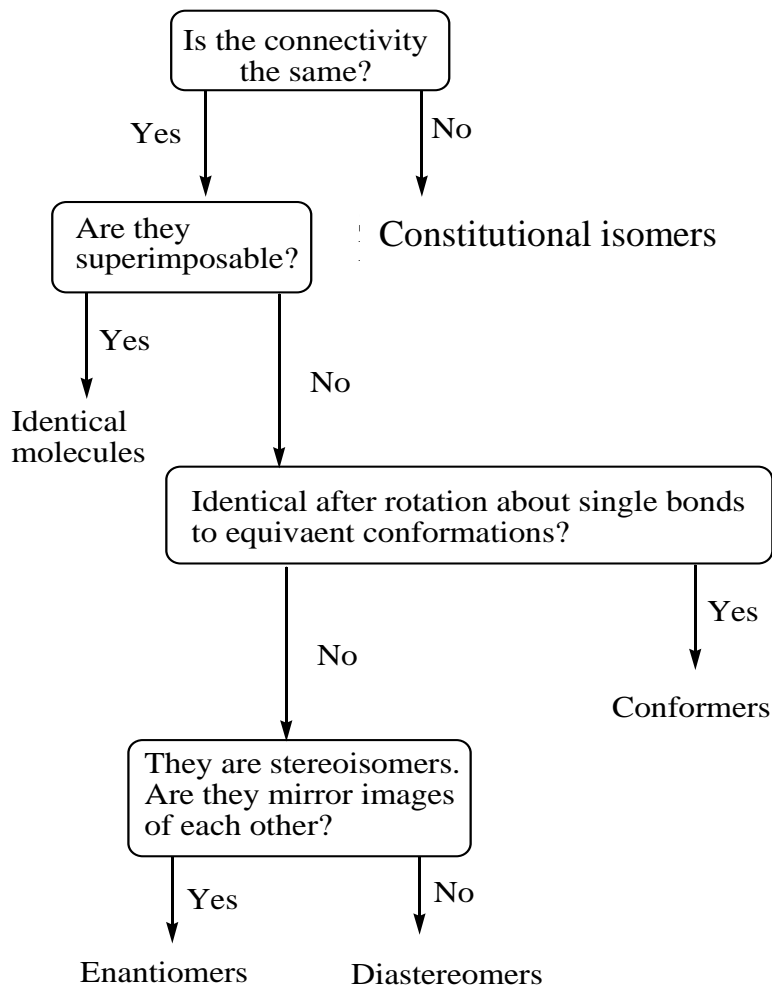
Is the connectivity the same?

Yes

No

Are they superimposable?

Constitutional isomers

Yes

No

Identical molecules

Identical after rotation about single bonds to equivaent conformations?

Yes

No

Conformers

They are stereoisomers. Are they mirror images of each other?

Yes

No

Enantiomers

Diastereomers